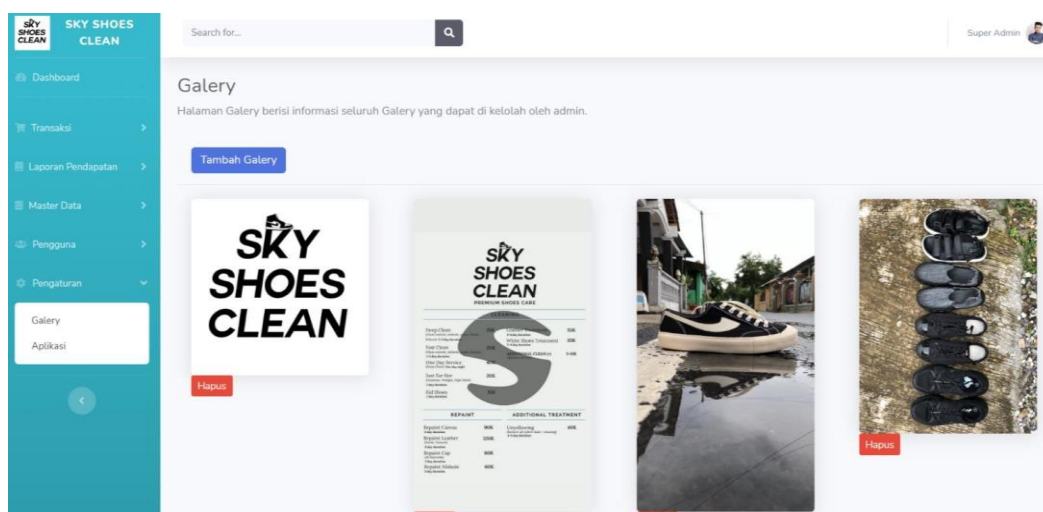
SKY SHOES CLEAN

SKY SHOES CLEAN

Dashboard

Transaksi

Laporan Pendapatan

Master Data

Pengguna

Pengaturan

Galery

Aplikasi

Search for...

Super Admin

Galery

Halaman Galery berisi informasi seluruh Galery yang dapat di kelolah oleh admin.

Tambah Galery

SKY SHOES CLEAN

Hapus

SKY SHOES CLEAN

PREMIUM SHOES CARE

CLEANING

Deep Clean

Fast Clean

One Day Service

Just For Her

Kid Shoes

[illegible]

White Shoes Treatment

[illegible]

REPAINT

ADDITIONAL TREATMENT

Repaint Canvas

Repaint Leather

Repaint Cap

Repaint Midsole

Unyellowing

Hapus